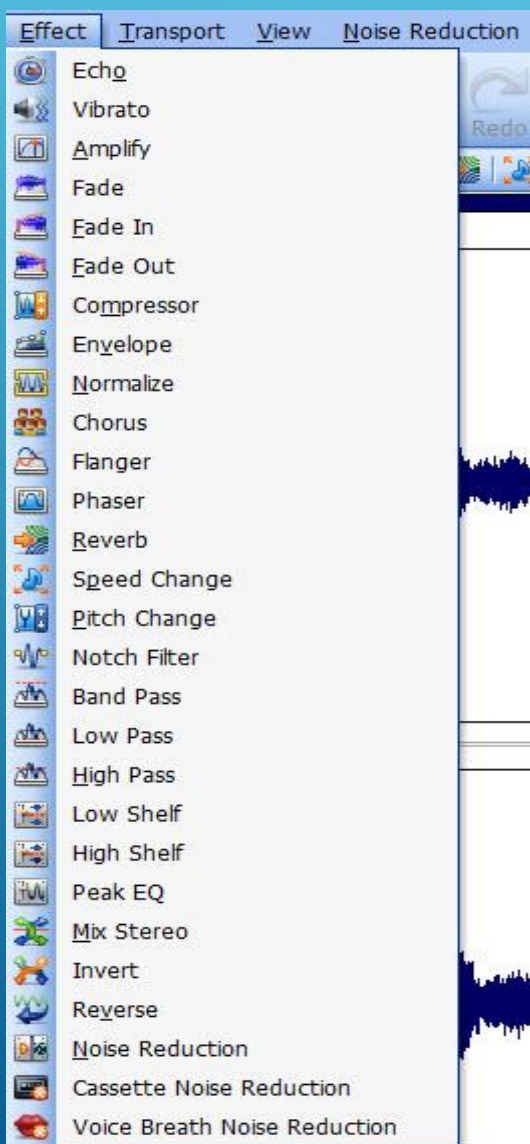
Effect Transport View Noise Reduction

Redo

Echo
Vibrato
Amplify
Fade
Fade In
Fade Out
Compressor
Envelope
Normalize
Chorus
Flanger
Phaser
Reverb
Speed Change
Pitch Change
Notch Filter
Band Pass
Low Pass
High Pass
Low Shelf
High Shelf
Peak EQ
Mix Stereo
Invert
Reverse
Noise Reduction
Cassette Noise Reduction
Voice Breath Noise Reduction